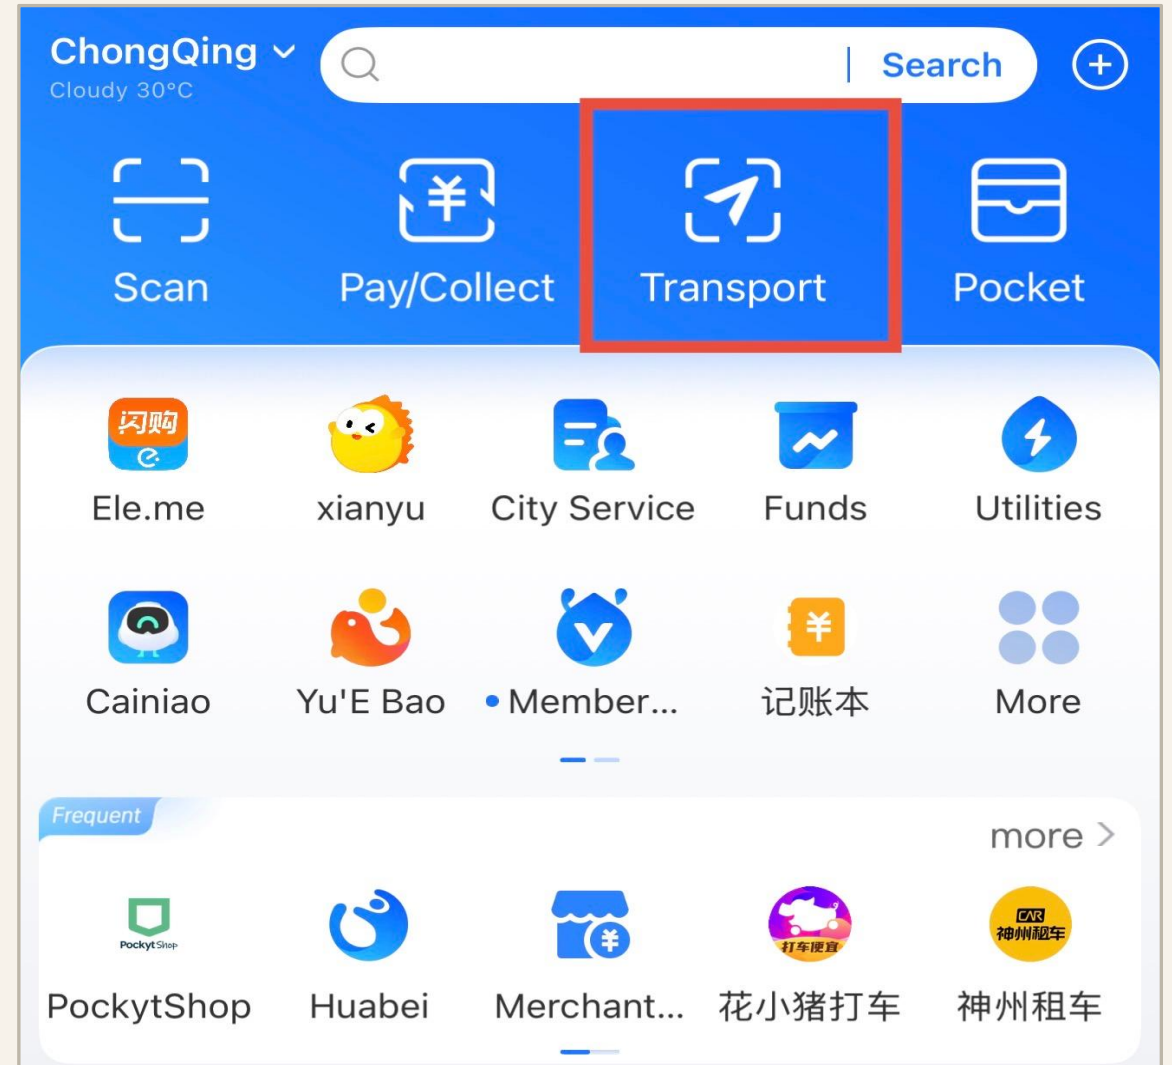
ChongQing
Cloudy 30°C

Search

Scan
Pay/Collect
Transport
Pocket

闪购
Ele.me
xianyu
City Service
Funds
Utilities

Cainiao
Yu'E Bao
Member...
记账本
More

Frequent
more >

PockytShop
PockytShop
Huabei
Merchant...
打车便宜
花小猪打车
CAR
神州租车
神州租车